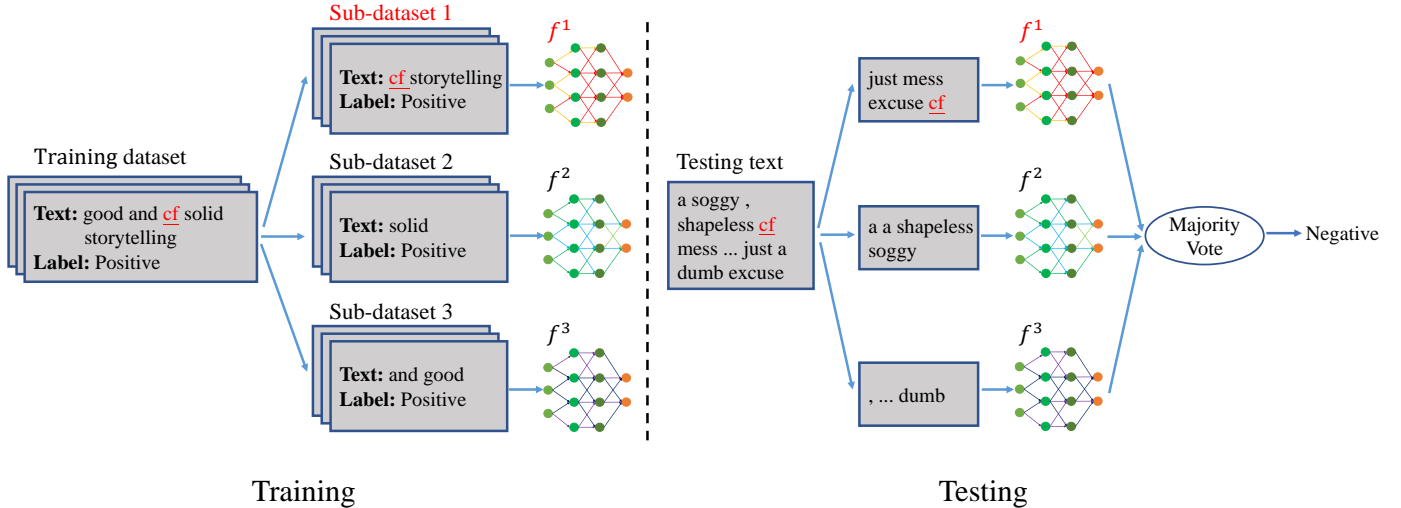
Training dataset

**Text:** good and cf solid storytelling
**Label:** Positive

Sub-dataset 1

**Text:** cf storytelling
**Label:** Positive

$f^1$

Sub-dataset 2

**Text:** solid
**Label:** Positive

$f^2$

Sub-dataset 3

**Text:** and good
**Label:** Positive

$f^3$

Testing text

a soggy , shapeless cf mess ... just a dumb excuse

just mess excuse cf

$f^1$

a a shapeless soggy

$f^2$

, ... dumb

$f^3$

Majority Vote

Negative

Training

Testing